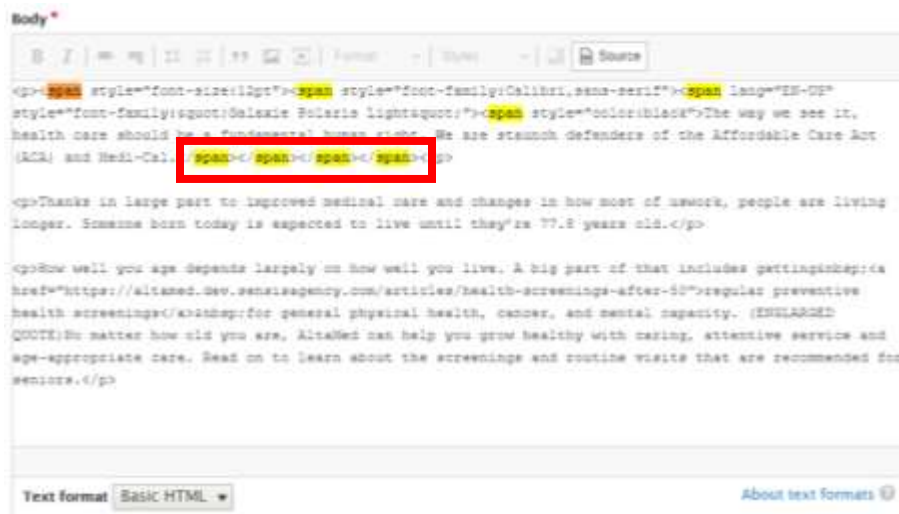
Body *

Format | Styles | Source

<p><span style="font-size:12pt"><span style="font-family:Calibri,sans-serif"><span lang="EN-US" style="font-family:&quot;Galaxie Polaris Light&quot;"><span style="color:black">The way we see it, health care should be a fundamental human right. We are staunch defenders of the Affordable Care Act (ACA) and Medi-Cal.</span></span></span></span></p>

<p>Thanks in large part to improved medical care and changes in how most of uswork, people are living longer. Someone born today is expected to live until they're 77.8 years old.</p>

<p>How well you age depends largely on how well you live. A big part of that includes gettinginbsp;<a href="https://altamed.dev.sensisagency.com/articles/health-screenings-after-50">regular preventive health screenings</a>&nbsp;for general physical health, cancer, and mental capacity. (ENLARGED QUOTE)No matter how old you are, AltaMed can help you grow healthy with caring, attentive service and age-appropriate care. Read on to learn about the screenings and routine visits that are recommended for seniors.</p>

Text format Basic HTML

About text formats